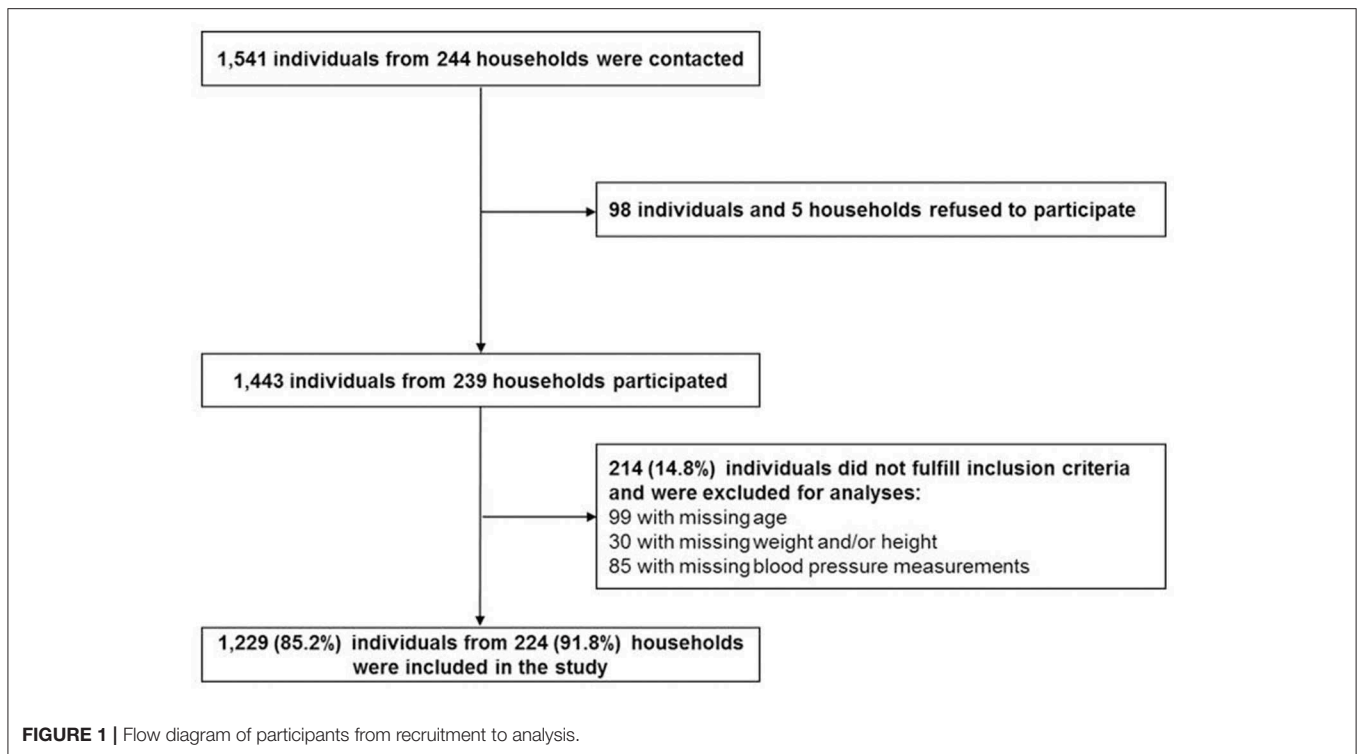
1,541 individuals from 244 households were contacted

98 individuals and 5 households refused to participate

1,443 individuals from 239 households participated

214 (14.8%) individuals did not fulfill inclusion criteria and were excluded for analyses:
99 with missing age
30 with missing weight and/or height
85 with missing blood pressure measurements

1,229 (85.2%) individuals from 224 (91.8%) households were included in the study

FIGURE 1 | Flow diagram of participants from recruitment to analysis.